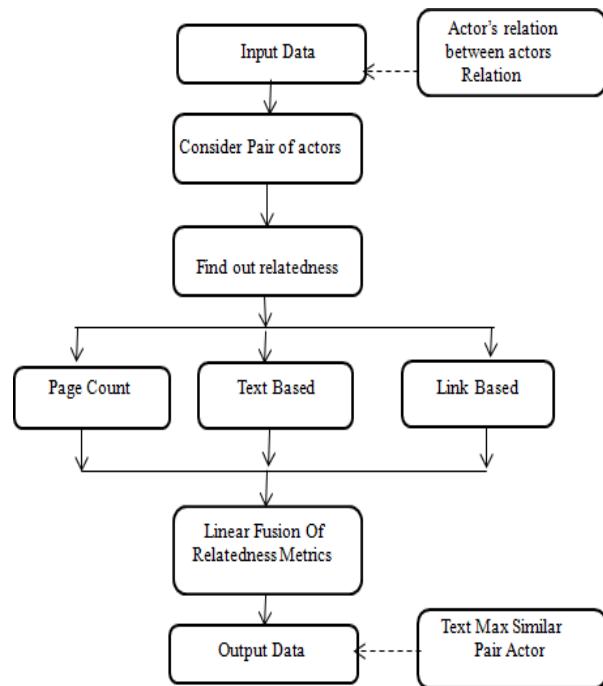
Input Data

Actor's relation between actors Relation

Consider Pair of actors

Find out relatedness

Page Count

Text Based

Link Based

Linear Fusion Of Relatedness Metrics

Output Data

Text Max Similar Pair Actor